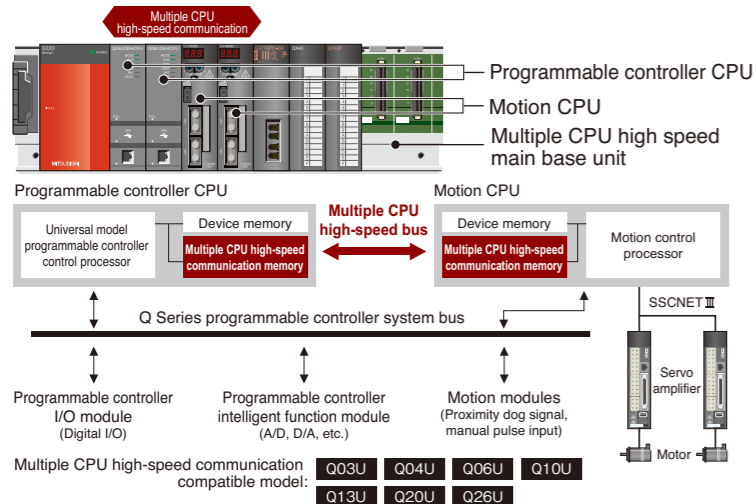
Multiple CPU high-speed communication

Programmable controller CPU

Motion CPU

Multiple CPU high speed main base unit

MITSUBISHI

Programmable controller CPU

Motion CPU

Universal model programmable controller control processor

Device memory

Multiple CPU high-speed communication memory

Multiple CPU high-speed bus

Device memory

Multiple CPU high-speed communication memory

Motion control processor

SSCNETⅢ

Q Series programmable controller system bus

Servo amplifier

Motor

Programmable controller I/O module (Digital I/O)

Programmable controller intelligent function module (A/D, D/A, etc.)

Motion modules (Proximity dog signal, manual pulse input)

Multiple CPU high-speed communication compatible model:

Q03U Q04U Q06U Q10U
Q13U Q20U Q26U